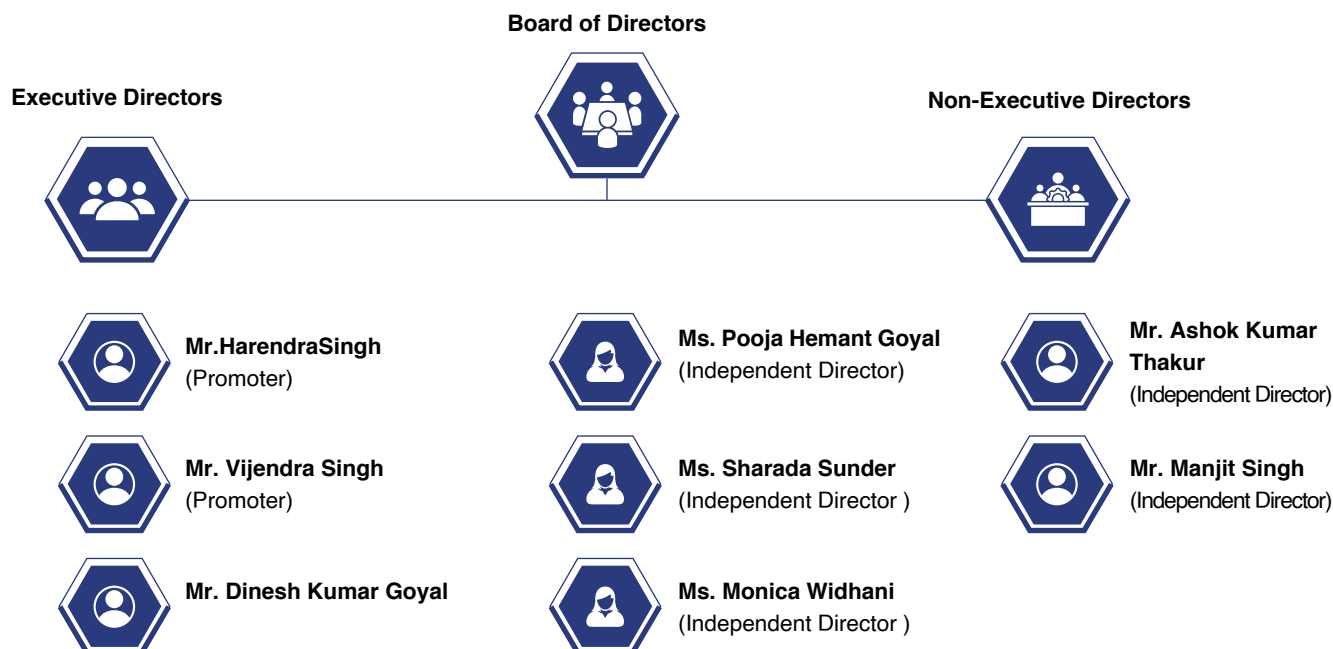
Board of Directors

Executive Directors

Non-Executive Directors

Mr.HarendraSingh
(Promoter)

Mr. Vijendra Singh
(Promoter)

Mr. Dinesh Kumar Goyal

Ms. Pooja Hemant Goyal
(Independent Director)

Ms. Sharada Sunder
(Independent Director )

Ms. Monica Widhani
(Independent Director )

Mr. Ashok Kumar Thakur
(Independent Director)

Mr. Manjit Singh
(Independent Director)